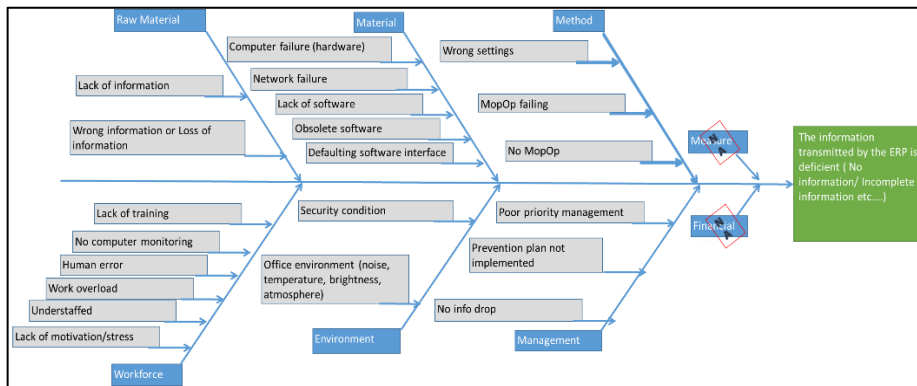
Raw Material

Material

Method

Computer failure (hardware)

Wrong settings

Lack of information

Network failure

Lack of software

MopOp failing

Wrong information or Loss of information

Obsolete software

Measure

Defaulting software interface

No MopOp

The information transmitted by the ERP is deficient ( No information/ Incomplete information etc....)

Lack of training

Security condition

Poor priority management

Financial

No computer monitoring

Prevention plan not implemented

Human error

Office environment (noise, temperature, brightness, atmosphere)

Work overload

Understaffed

No info drop

Lack of motivation/stress

Environment

Management

Workforce